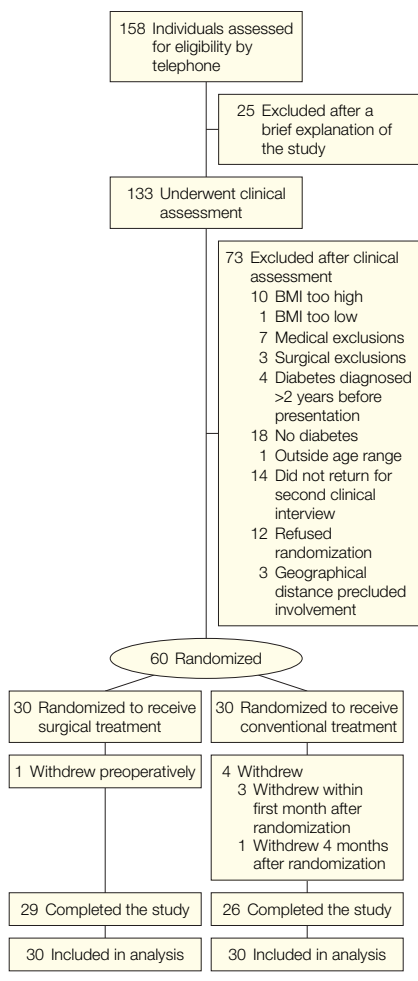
158 Individuals assessed for eligibility by telephone

25 Excluded after a brief explanation of the study

133 Underwent clinical assessment

73 Excluded after clinical assessment
10 BMI too high
1 BMI too low
7 Medical exclusions
3 Surgical exclusions
4 Diabetes diagnosed >2 years before presentation
18 No diabetes
1 Outside age range
14 Did not return for second clinical interview
12 Refused randomization
3 Geographical distance precluded involvement

60 Randomized

30 Randomized to receive surgical treatment

30 Randomized to receive conventional treatment

1 Withdrew preoperatively

4 Withdrew
3 Withdrew within first month after randomization
1 Withdrew 4 months after randomization

29 Completed the study

26 Completed the study

30 Included in analysis

30 Included in analysis